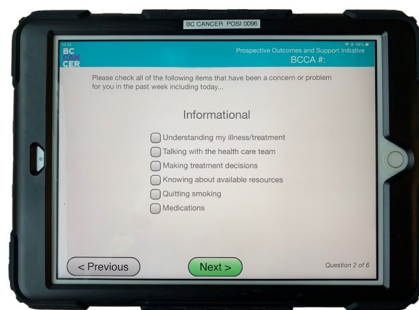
BC CANCER POSI 0096

BC CAN CER

Prospective Outcomes and Support Initiative
BCCA #:

Please check all of the following items that have been a concern or problem for you in the past week including today...

Informational

Understanding my illness/treatment
Talking with the health care team
Making treatment decisions
Knowing about available resources
Quitting smoking
Medications

< Previous

Next >

Question 2 of 6